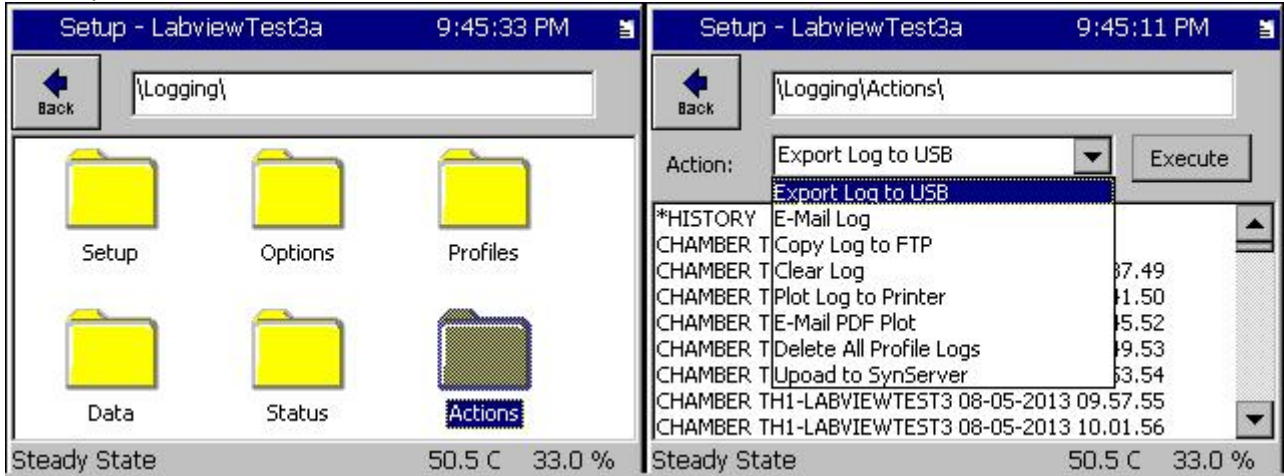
Setup - LabviewTest3a 9:45:33 PM

Back

\Logging\

Setup Options Profiles

Data Status Actions

Steady State 50.5 C 33.0 %

Setup - LabviewTest3a 9:45:11 PM

Back

\Logging\Actions\

Action: Export Log to USB Execute

Export Log to USB
E-Mail Log
Copy Log to FTP
Clear Log
Plot Log to Printer
E-Mail PDF Plot
Delete All Profile Logs
Upoad to SynServer

*HISTORY
CHAMBER T
CHAMBER T
CHAMBER T 37.49
CHAMBER T 41.50
CHAMBER T 45.52
CHAMBER T 49.53
CHAMBER T 53.54
CHAMBER TH1-LABVIEWTEST3 08-05-2013 09.57.55
CHAMBER TH1-LABVIEWTEST3 08-05-2013 10.01.56

Steady State 50.5 C 33.0 %